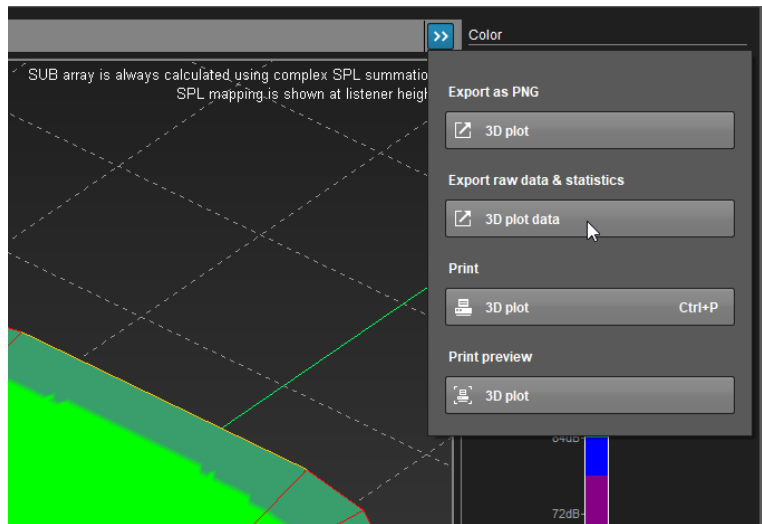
>> Color

SUB array is always calculated using complex SPL summatio
SPL mapping is shown at listener heig

Export as PNG

3D plot

Export raw data & statistics

3D plot data

Print

3D plot Ctrl+P

Print preview

3D plot

64dB

72dB